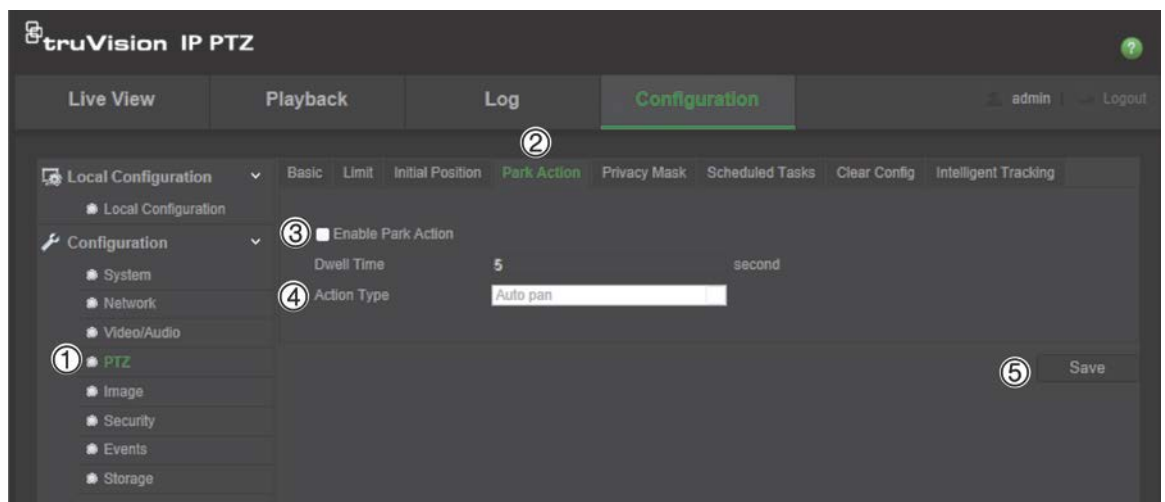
truVision IP PTZ

Live View | Playback | Log | Configuration | admin | Logout

Local Configuration
Local Configuration
Configuration
System
Network
Video/Audio
① PTZ
Image
Security
Events
Storage

②
Basic | Limit | Initial Position | Park Action | Privacy Mask | Scheduled Tasks | Clear Config | Intelligent Tracking

③ Enable Park Action
Dwell Time 5 second
④ Action Type Auto pan

⑤ Save